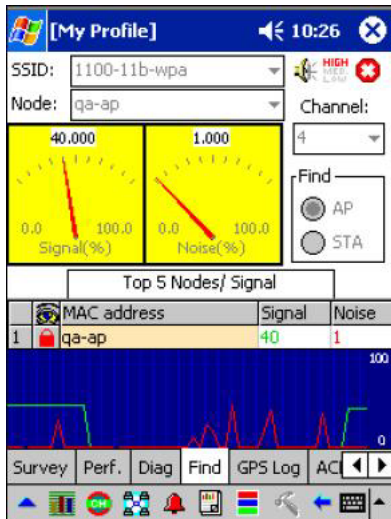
[My Profile] 10:26

SSID: 1100-11b-wpa

Node: qa-ap

HIGH MED LOW

Channel:

4

40.000

0.0 100.0

Signal(%)

1.000

0.0 100.0

Noise(%)

Find

AP

STA

Top 5 Nodes/ Signal

| | | MAC address | Signal | Noise |
|---|---|---|---|---|
| 1 | | qa-ap | 40 | 1 |

100

0

Survey Perf. Diag Find GPS Log AC